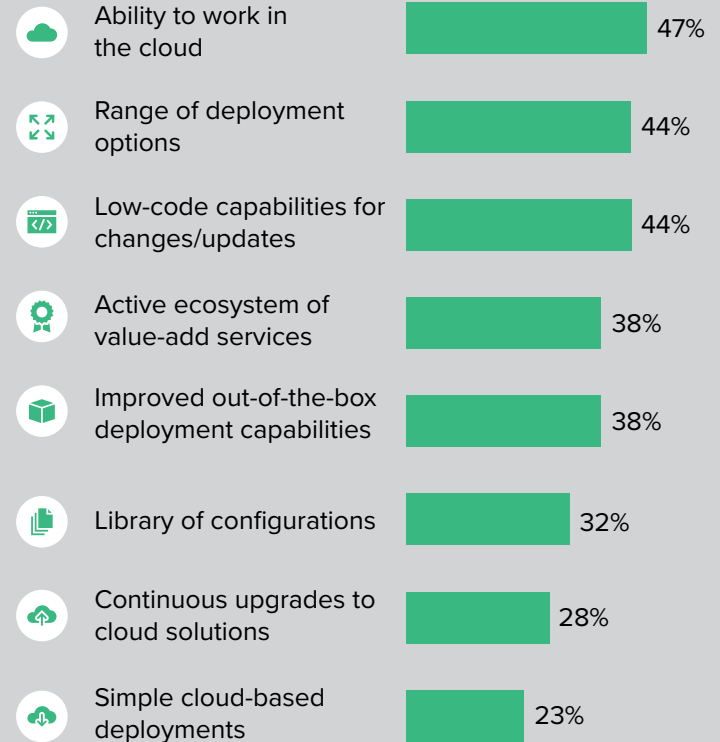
Ability to work in the cloud 47%

Range of deployment options 44%

Low-code capabilities for changes/updates 44%

Active ecosystem of value-add services 38%

Improved out-of-the-box deployment capabilities 38%

Library of configurations 32%

Continuous upgrades to cloud solutions 28%

Simple cloud-based deployments 23%